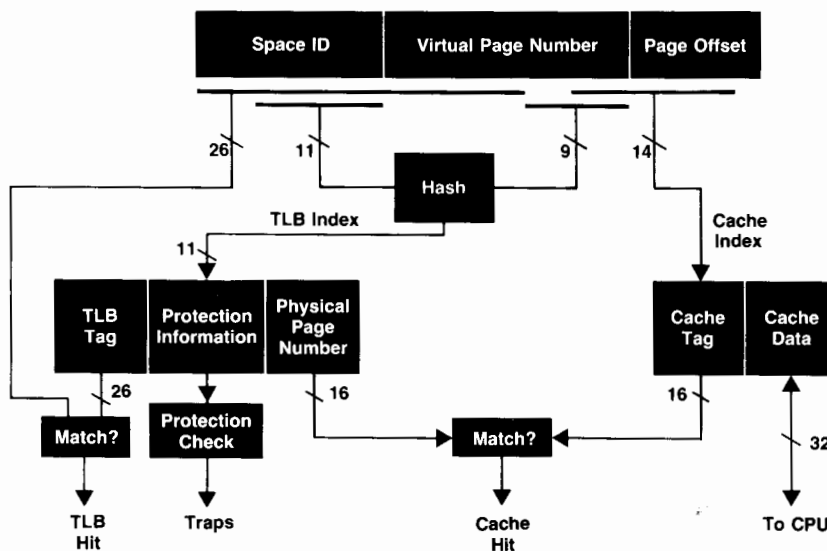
Space ID
Virtual Page Number
Page Offset
26
11
9
14
Hash
TLB Index
Cache Index
11
TLB Tag
Protection Information
Physical Page Number
Cache Tag
Cache Data
26
16
16
32
Match?
Protection Check
Match?
TLB Hit
Traps
Cache Hit
To CPU